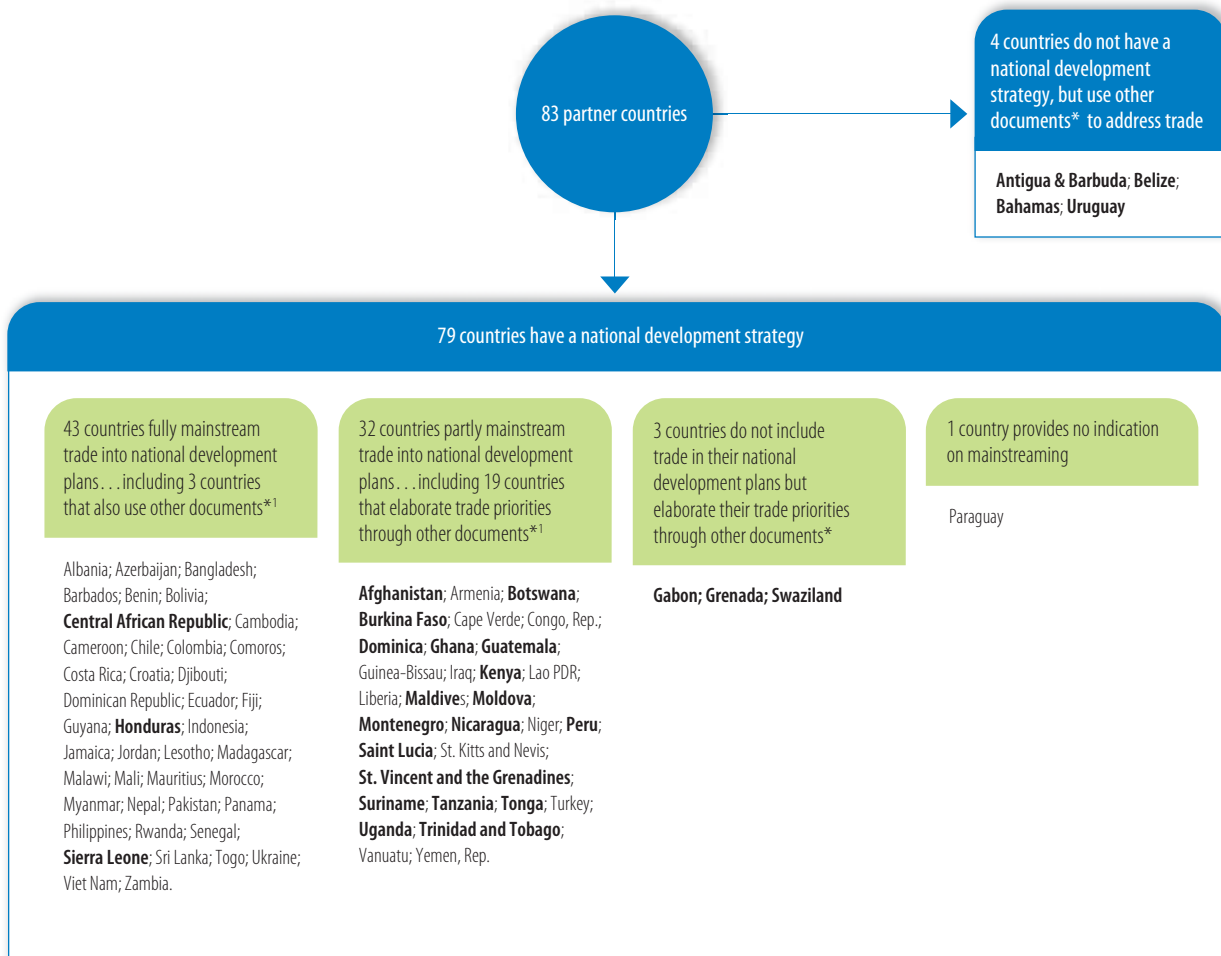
83 partner countries

4 countries do not have a national development strategy, but use other documents* to address trade

Antigua & Barbuda; Belize; Bahamas; Uruguay

79 countries have a national development strategy

43 countries fully mainstream trade into national development plans. . . including 3 countries that also use other documents*$^1$

Albania; Azerbaijan; Bangladesh; Barbados; Benin; Bolivia; Central African Republic; Cambodia; Cameroon; Chile; Colombia; Comoros; Costa Rica; Croatia; Djibouti; Dominican Republic; Ecuador; Fiji; Guyana; Honduras; Indonesia; Jamaica; Jordan; Lesotho; Madagascar; Malawi; Mali; Mauritius; Morocco; Myanmar; Nepal; Pakistan; Panama; Philippines; Rwanda; Senegal; Sierra Leone; Sri Lanka; Togo; Ukraine; Viet Nam; Zambia.

32 countries partly mainstream trade into national development plans. . . including 19 countries that elaborate trade priorities through other documents*$^1$

Afghanistan; Armenia; Botswana; Burkina Faso; Cape Verde; Congo, Rep.; Dominica; Ghana; Guatemala; Guinea-Bissau; Iraq; Kenya; Lao PDR; Liberia; Maldives; Moldova; Montenegro; Nicaragua; Niger; Peru; Saint Lucia; St. Kitts and Nevis; St. Vincent and the Grenadines; Suriname; Tanzania; Tonga; Turkey; Uganda; Trinidad and Tobago; Vanuatu; Yemen, Rep.

3 countries do not include trade in their national development plans but elaborate their trade priorities through other documents*

Gabon; Grenada; Swaziland

1 country provides no indication on mainstreaming

Paraguay